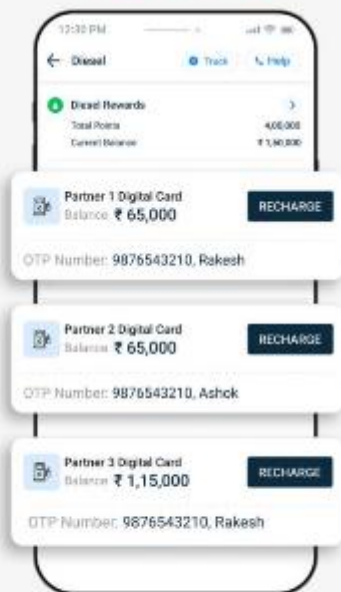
12:30 PM

← Diesel

Track

Help

Diesel Rewards

Total Points 4,00,000

Current Balance ₹ 1,50,000

Partner 1 Digital Card

Balance ₹ 65,000

RECHARGE

OTP Number: 9876543210, Rakesh

Partner 2 Digital Card

Balance ₹ 65,000

RECHARGE

OTP Number: 9876543210, Ashok

Partner 3 Digital Card

Balance ₹ 1,15,000

RECHARGE

OTP Number: 9876543210, Rakesh